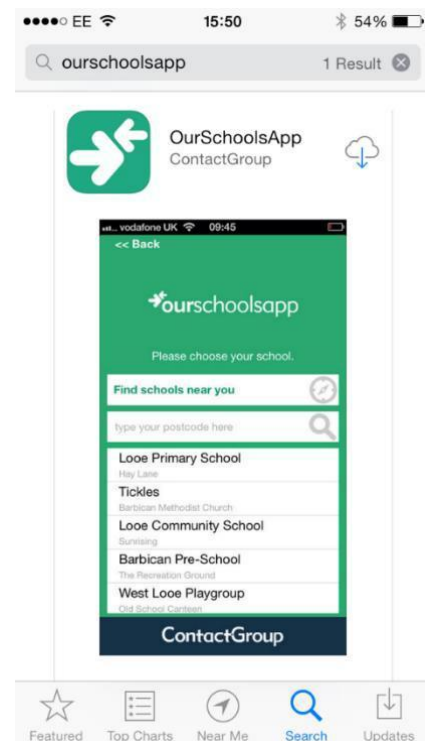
●●●●○ EE 15:50 54%

ourschoolsapp 1 Result

OurSchoolsApp
ContactGroup

vodafone UK 09:45
<< Back

ourschoolsapp

Please choose your school.

Find schools near you

type your postcode here

Looe Primary School
Hay Lane

Tickles
Barbican Methodist Church

Looe Community School
Sunvising

Barbican Pre-School
The Recreation Ground

West Looe Playgroup
Old School Canteen

ContactGroup

Featured Top Charts Near Me Search Updates